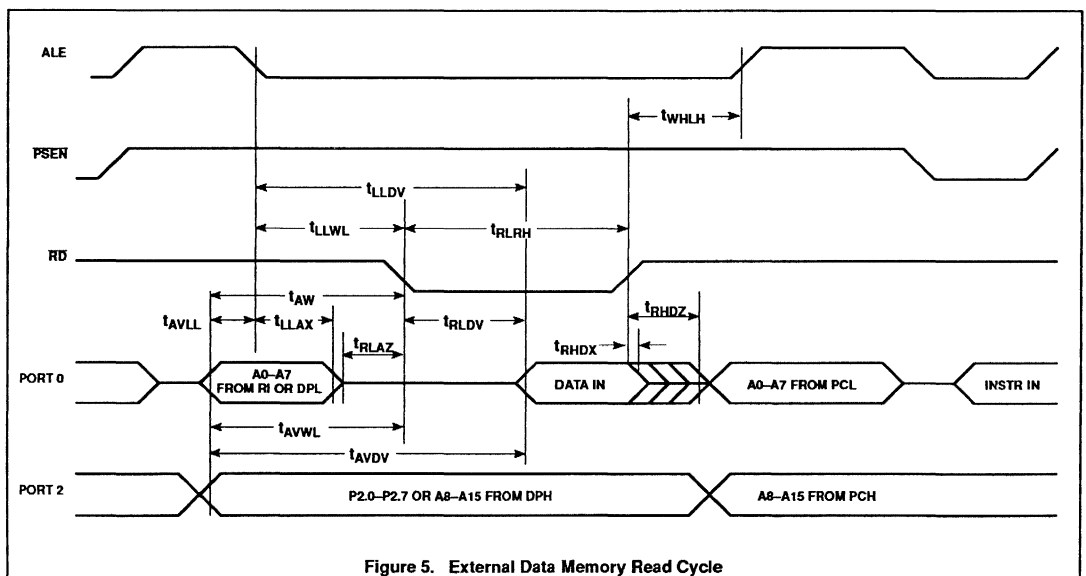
ALE

$t_{WHLH}$

$\overline{PSEN}$

$t_{LLDV}$

$t_{LLWL}$

$t_{RLRH}$

$\overline{RD}$

$t_{AW}$

$t_{RHDZ}$

$t_{AVLL}$

$t_{LLAX}$

$t_{RLDV}$

$t_{RLAZ}$

$t_{RHDX}$

PORT 0

A0–A7 FROM RI OR DPL

DATA IN

A0–A7 FROM PCL

INSTR IN

$t_{AVWL}$

$t_{AVDV}$

PORT 2

P2.0–P2.7 OR A8–A15 FROM DPH

A8–A15 FROM PCH

Figure 5. External Data Memory Read Cycle